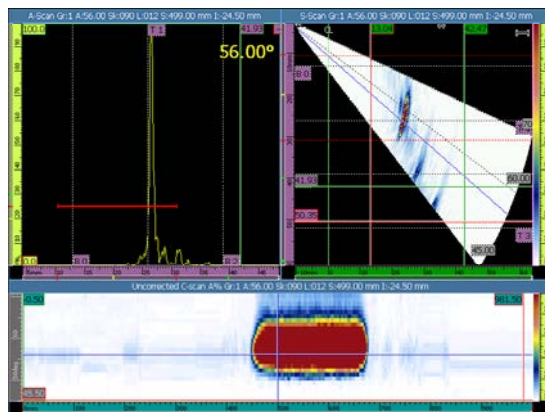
A-Scan Gr:1 A:56.00 Sk:090 L:012 S:499.00 mm I:-24.50 mm

100.0

T 1

56.00°

41.93

0.0

S-Scan Gr:1 A:56.00 Sk:090 L:012 S:499.00 mm I:-24.50 mm

19.04

42.47

28.0

41.93

60.00

50.85

45.00

Uncorrected C-scan A% Gr:1 A:56.00 Sk:090 L:012 S:499.00 mm I:-24.50 mm

0.50

981.50

45.50